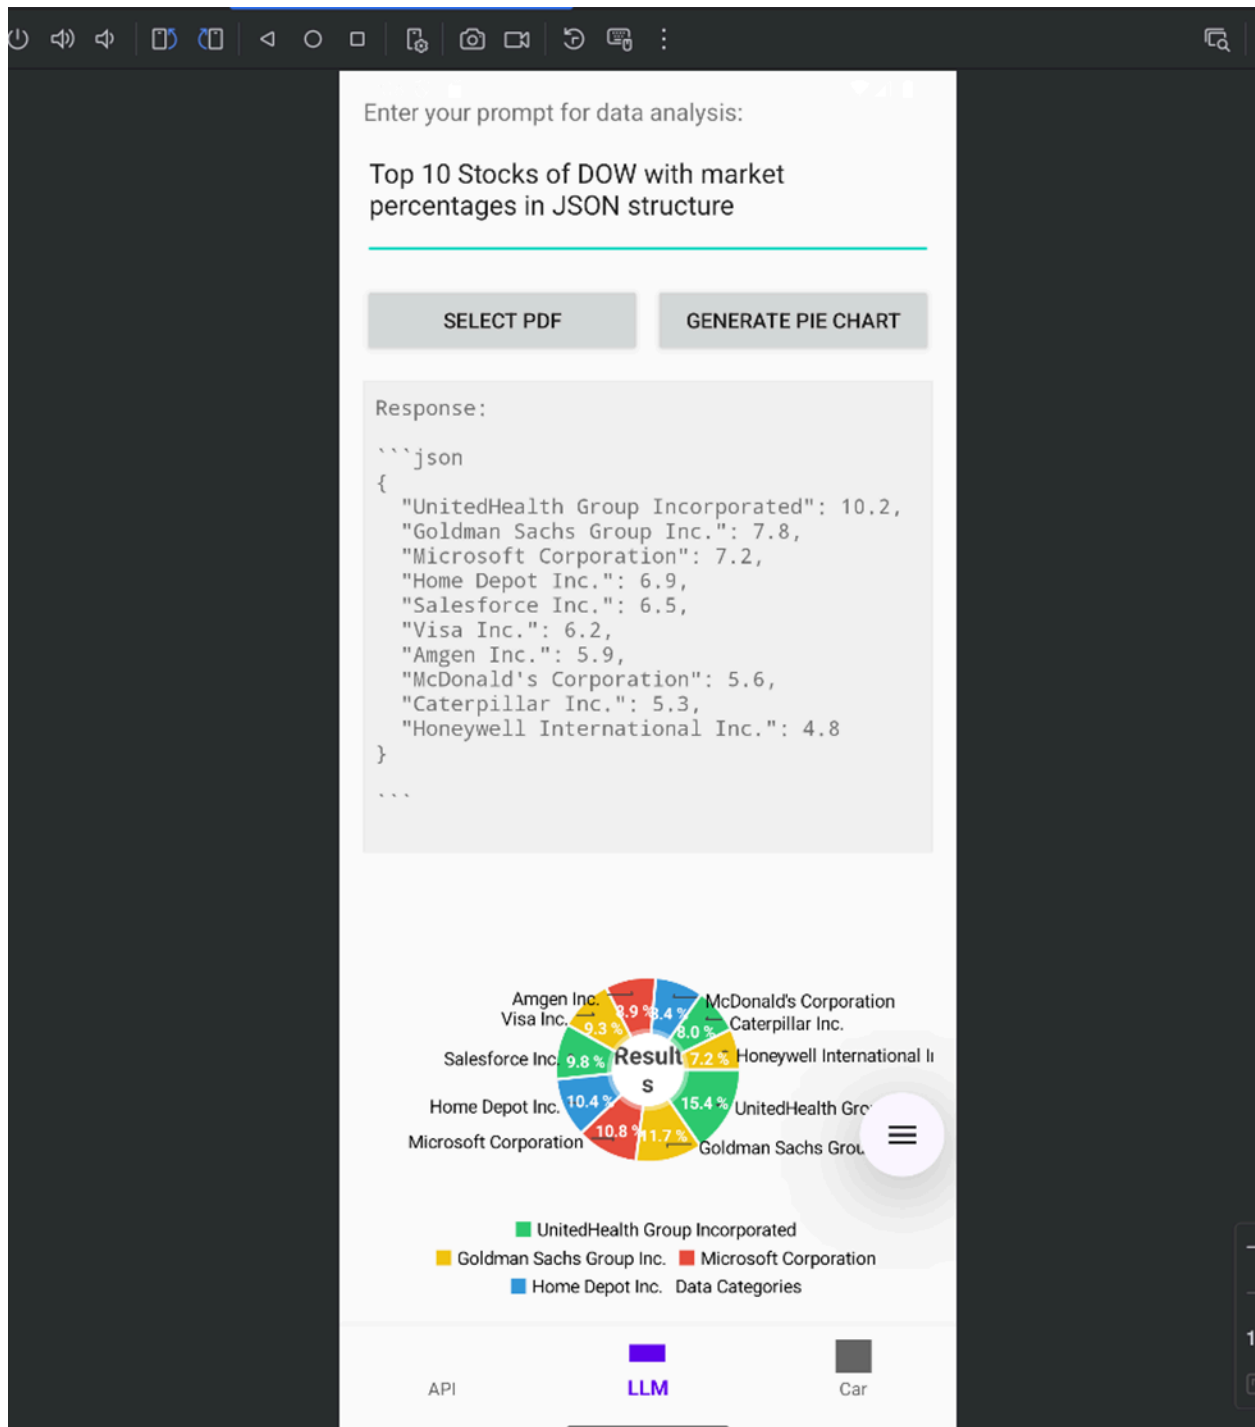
Enter your prompt for data analysis:

Top 10 Stocks of DOW with market percentages in JSON structure

SELECT PDF

GENERATE PIE CHART

Response:

```json
{
 "UnitedHealth Group Incorporated": 10.2,
 "Goldman Sachs Group Inc.": 7.8,
 "Microsoft Corporation": 7.2,
 "Home Depot Inc.": 6.9,
 "Salesforce Inc.": 6.5,
 "Visa Inc.": 6.2,
 "Amgen Inc.": 5.9,
 "McDonald's Corporation": 5.6,
 "Caterpillar Inc.": 5.3,
 "Honeywell International Inc.": 4.8
}
```

Amgen Inc.
Visa Inc.
Salesforce Inc.
Home Depot Inc.
Microsoft Corporation
McDonald's Corporation
Caterpillar Inc.
Honeywell International I
UnitedHealth Gro
Goldman Sachs Grou
8.9 %
8.4 %
9.3 %
8.0 %
9.8 %
7.2 %
10.4 %
15.4 %
10.8 %
11.7 %
Results

UnitedHealth Group Incorporated
Goldman Sachs Group Inc.
Microsoft Corporation
Home Depot Inc.
Data Categories

API
LLM
Car